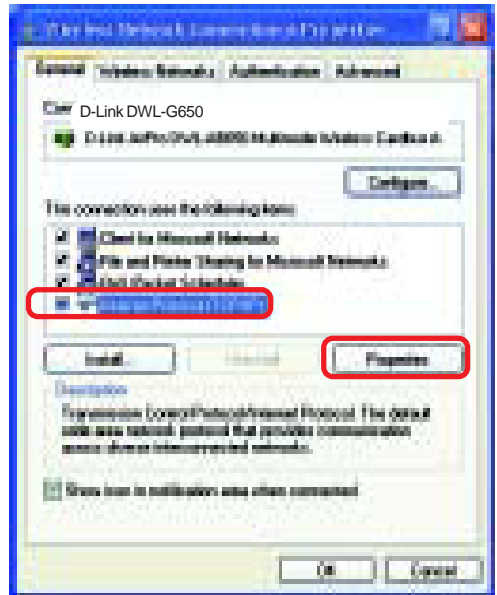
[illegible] Network Connection Properties

General | Wireless Networks | Authentication | Advanced

Connect using: D-Link DWL-G650

D-Link AirPlus DWL-G650 Wireless Cardbus A

Configure...

This connection uses the following items:

Client for Microsoft Networks

File and Printer Sharing for Microsoft Networks

QoS Packet Scheduler

Internet Protocol (TCP/IP)

Install... | Uninstall | Properties

Description

Transmission Control Protocol/Internet Protocol. The default wide area network protocol that provides communication across diverse interconnected networks.

Show icon in notification area when connected

OK | Cancel